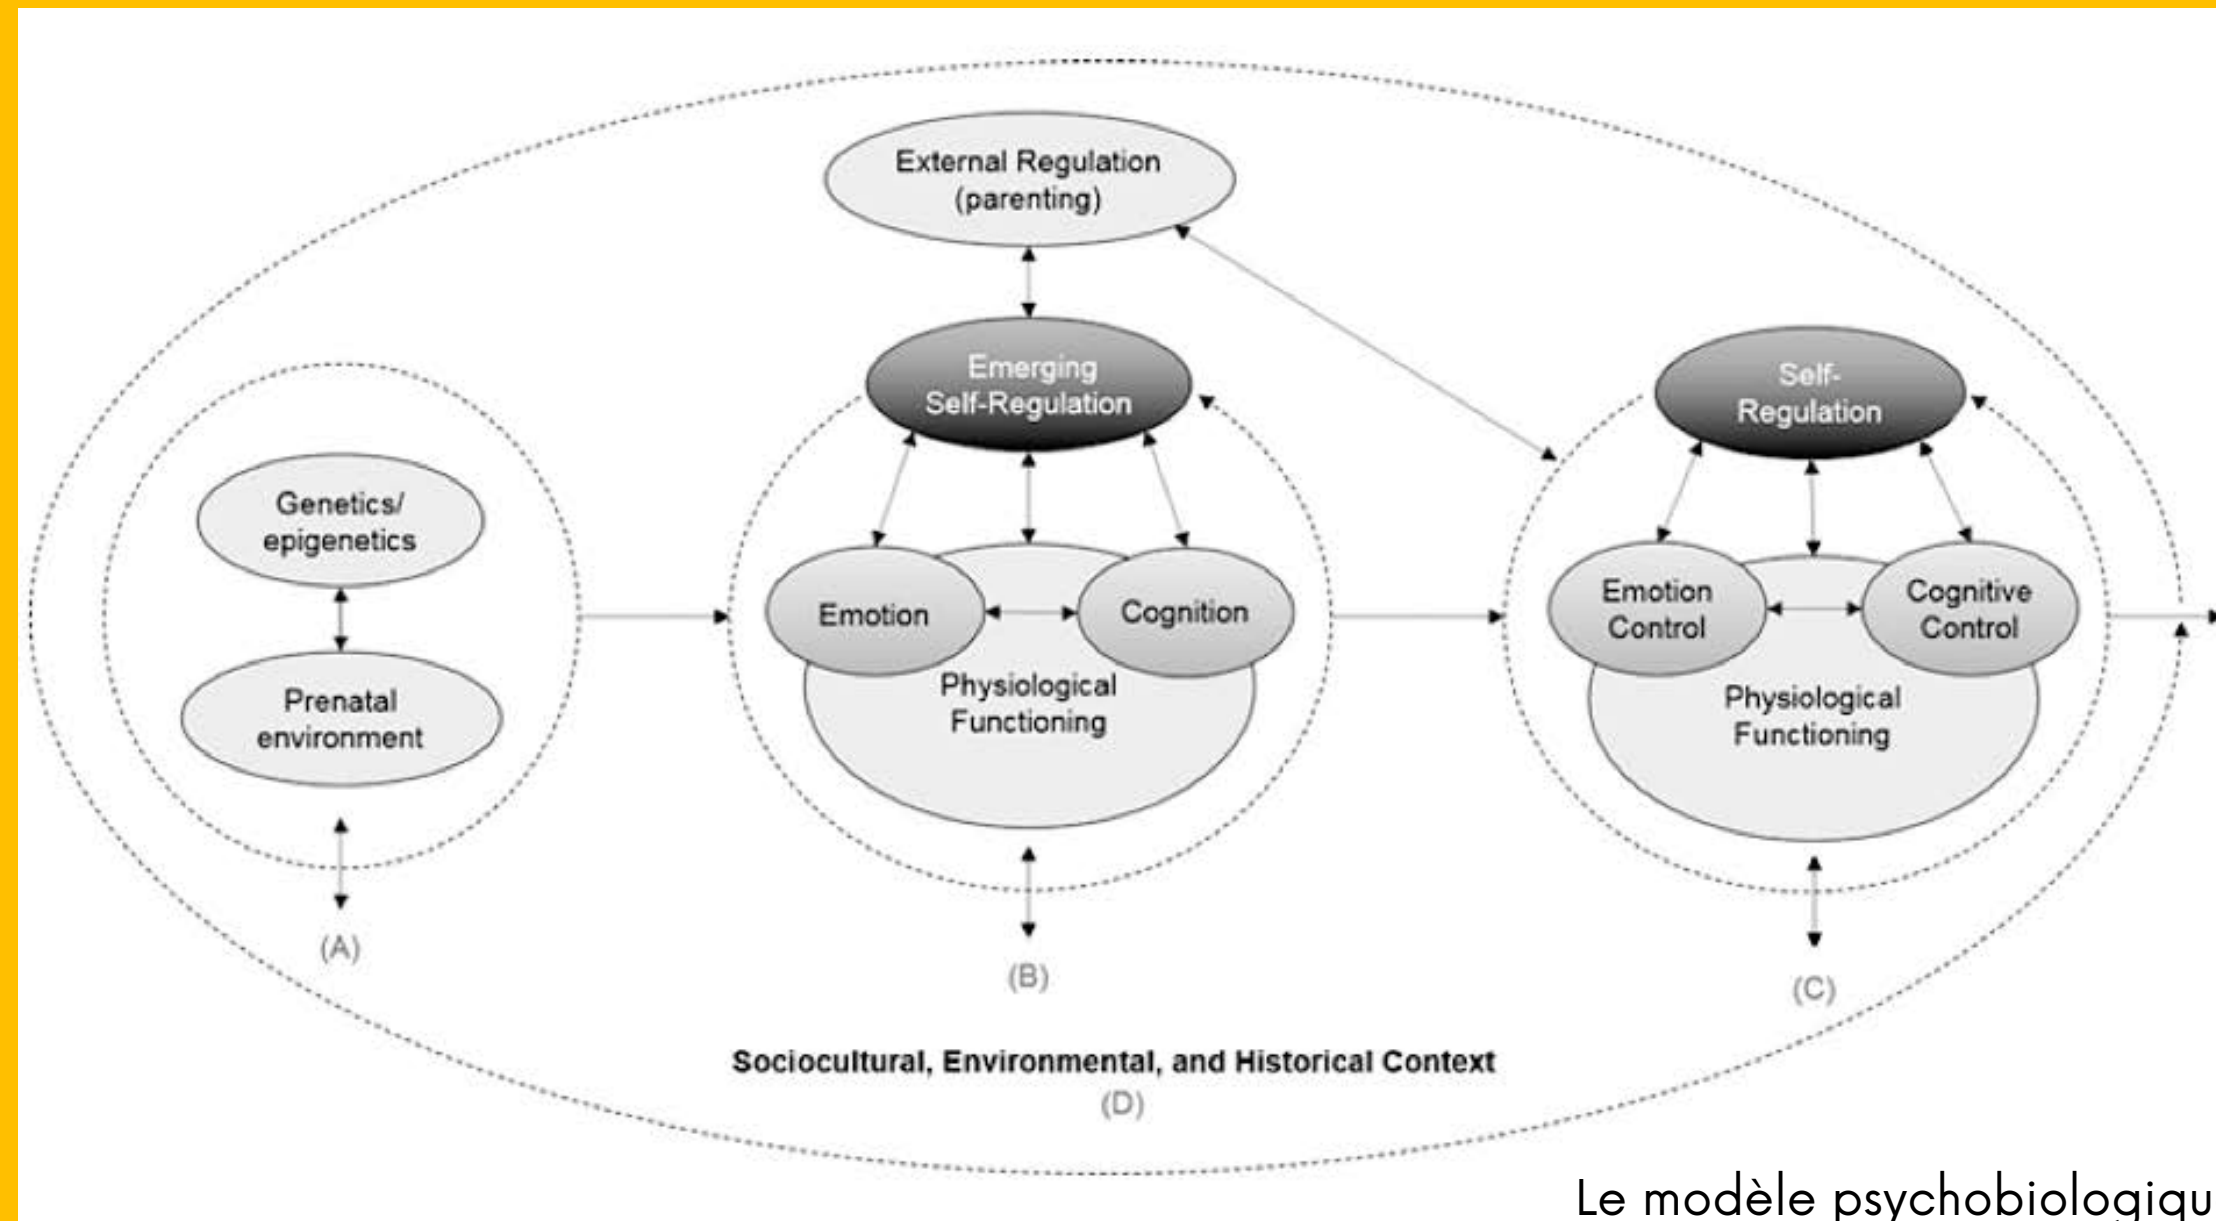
External Regulation (parenting)

Emerging Self-Regulation

Self-Regulation

Genetics/ epigenetics

Prenatal environment

Emotion

Cognition

Physiological Functioning

Emotion Control

Cognitive Control

Physiological Functioning

(A)

(B)

(C)

Sociocultural, Environmental, and Historical Context

(D)

Le modèle psychobiologiqu